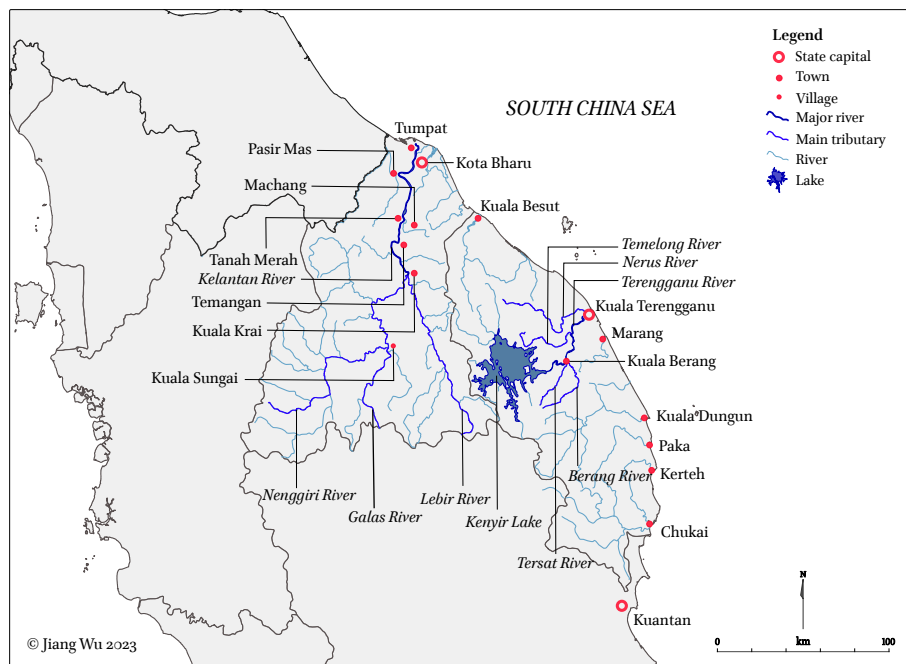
Legend
State capital
Town
Village
Major river
Main tributary
River
Lake

SOUTH CHINA SEA

Tumpat
Pasir Mas
Kota Bharu
Machang
Kuala Besut
Tanah Merah
Kelantan River
Temangan
Kuala Krai
Kuala Sungai
Temelong River
Nerus River
Terengganu River
Kuala Terengganu
Marang
Kuala Berang
Kuala Dungun
Paka
Kerteh
Berang River
Nenggiri River
Galas River
Lebir River
Kenyir Lake
Tersat River
Chukai
Kuantan

N
0
km
100

© Jiang Wu 2023